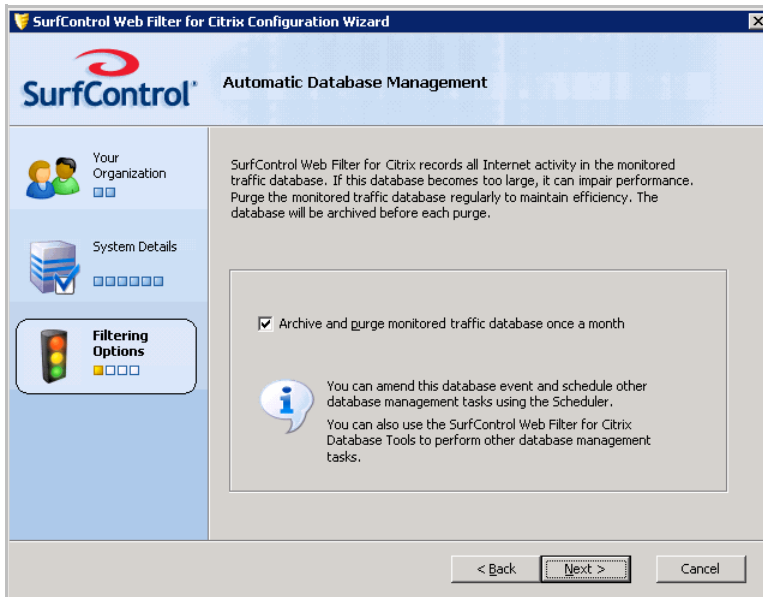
SurfControl Web Filter for Citrix Configuration Wizard

SurfControl®

Automatic Database Management

Your Organization

System Details

Filtering Options

SurfControl Web Filter for Citrix records all Internet activity in the monitored traffic database. If this database becomes too large, it can impair performance. Purge the monitored traffic database regularly to maintain efficiency. The database will be archived before each purge.

Archive and purge monitored traffic database once a month

You can amend this database event and schedule other database management tasks using the Scheduler.

You can also use the SurfControl Web Filter for Citrix Database Tools to perform other database management tasks.

< Back

Next >

Cancel